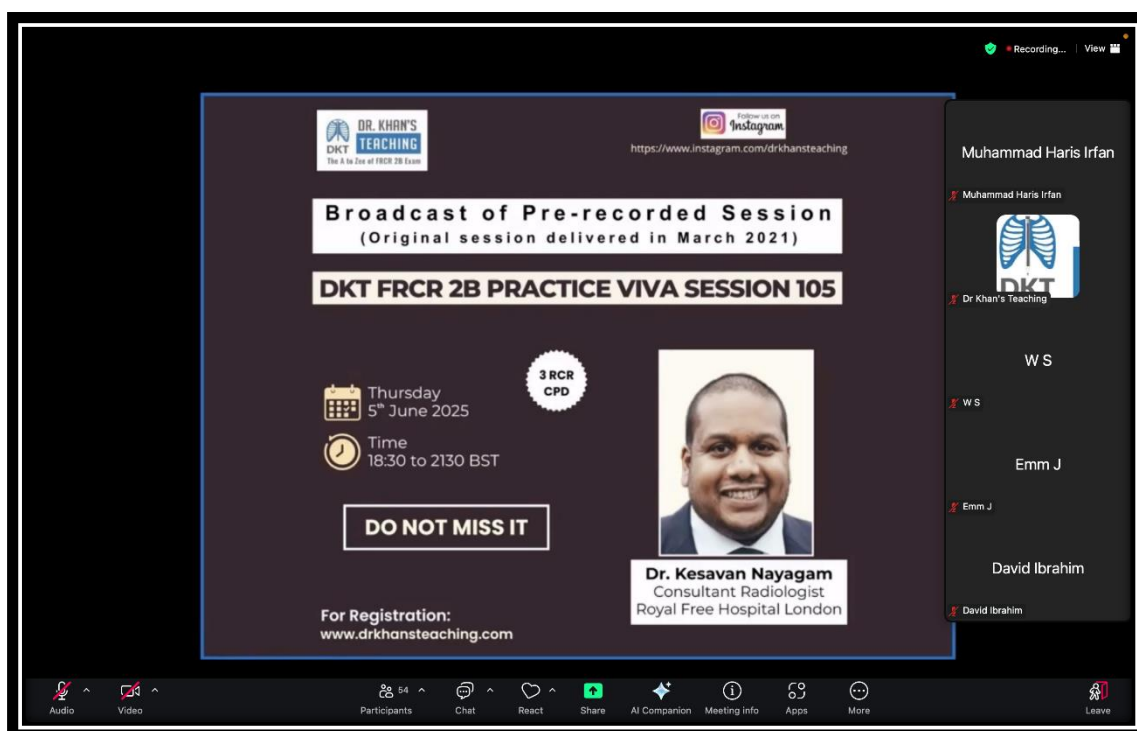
Recording... | View

DR. KHAN'S TEACHING
DKT
The A to Zee of FRCR 2B Exam

Follow us on Instagram
https://www.instagram.com/drkhansteaching

Broadcast of Pre-recorded Session
(Original session delivered in March 2021)

DKT FRCR 2B PRACTICE VIVA SESSION 105

3 RCR CPD

Thursday
5th June 2025

Time
18:30 to 2130 BST

DO NOT MISS IT

Dr. Kesavan Nayagam
Consultant Radiologist
Royal Free Hospital London

For Registration:
www.drkhansteaching.com

Muhammad Haris Irfan
Muhammad Haris Irfan

DKT
Dr Khan's Teaching

W S
W S

Emm J
Emm J

David Ibrahim
David Ibrahim

Audio
Video
54
Participants
Chat
React
Share
AI Companion
Meeting info
Apps
More
Leave